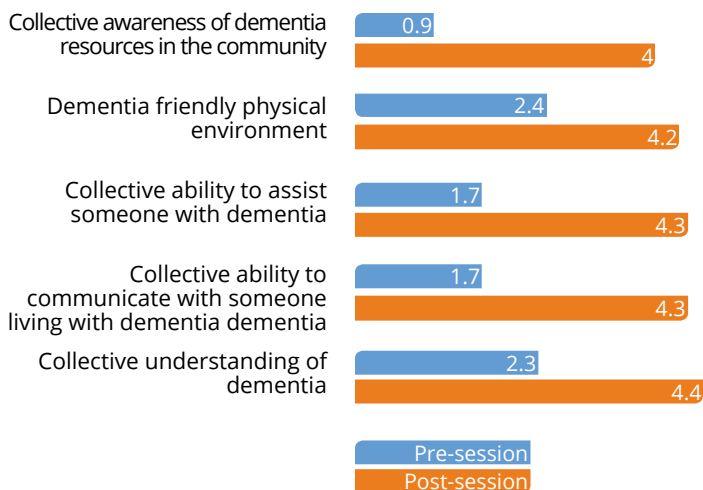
Collective awareness of dementia resources in the community
0.9
4

Dementia friendly physical environment
2.4
4.2

Collective ability to assist someone with dementia
1.7
4.3

Collective ability to communicate with someone living with dementia dementia
1.7
4.3

Collective understanding of dementia
2.3
4.4

Pre-session
Post-session